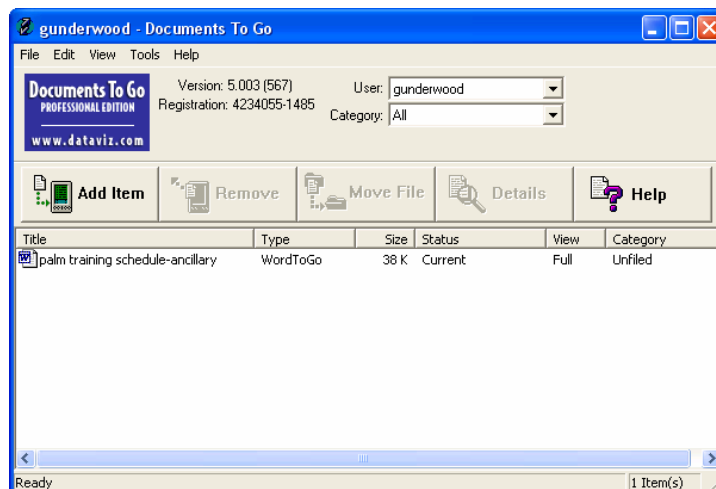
gunderwood - Documents To Go

File Edit View Tools Help

Documents To Go
PROFESSIONAL EDITION
www.dataviz.com

Version: 5.003 (567)
Registration: 4234055-1485

User: gunderwood
Category: All

Add Item
Remove
Move File
Details
Help

| Title | Type | Size | Status | View | Category |
|---|---|---|---|---|---|
| palm training schedule-ancillary | WordToGo | 38 K | Current | Full | Unfiled |

Ready
1 Item(s)